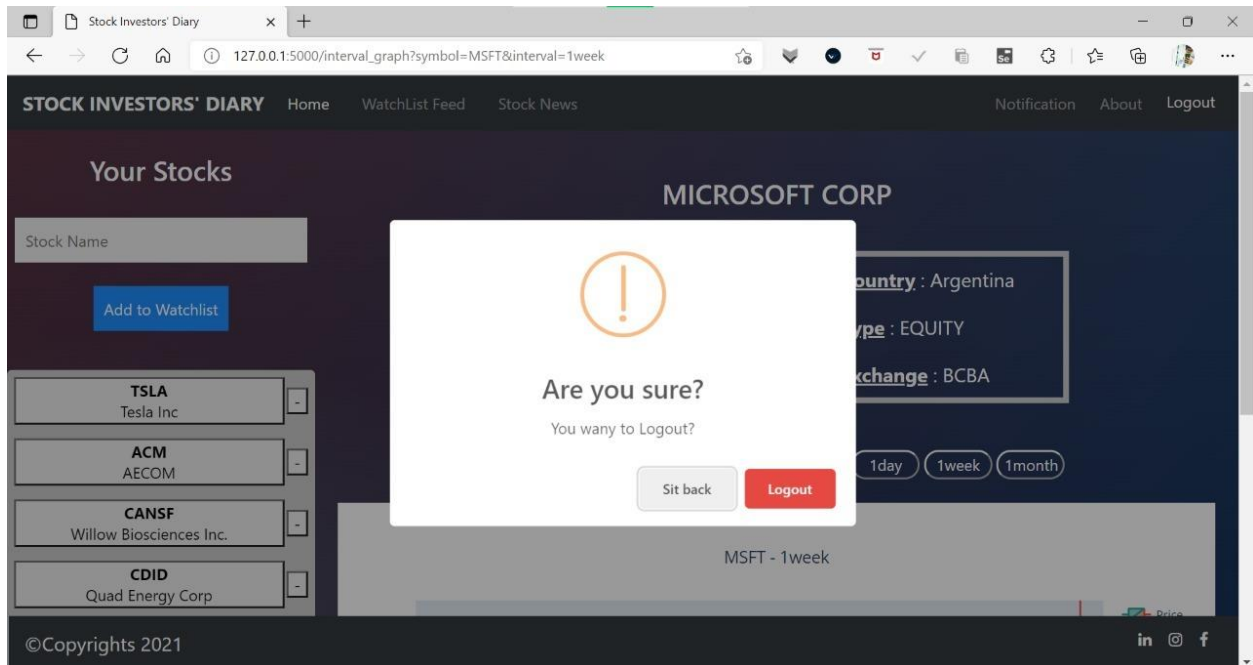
Stock Investors' Diary

127.0.0.1:5000/interval_graph?symbol=MSFT&interval=1week

STOCK INVESTORS' DIARY Home WatchList Feed Stock News Notification About Logout

Your Stocks

Stock Name

Add to Watchlist

TSLA
Tesla Inc
-

ACM
AECOM
-

CANSF
Willow Biosciences Inc.
-

CDID
Quad Energy Corp
-

MICROSOFT CORP

ountry : Argentina

ype : EQUITY

xchange : BCBA

1day 1week 1month

MSFT - 1week

Price

!

Are you sure?

You wany to Logout?

Sit back Logout

©Copyrights 2021

in f